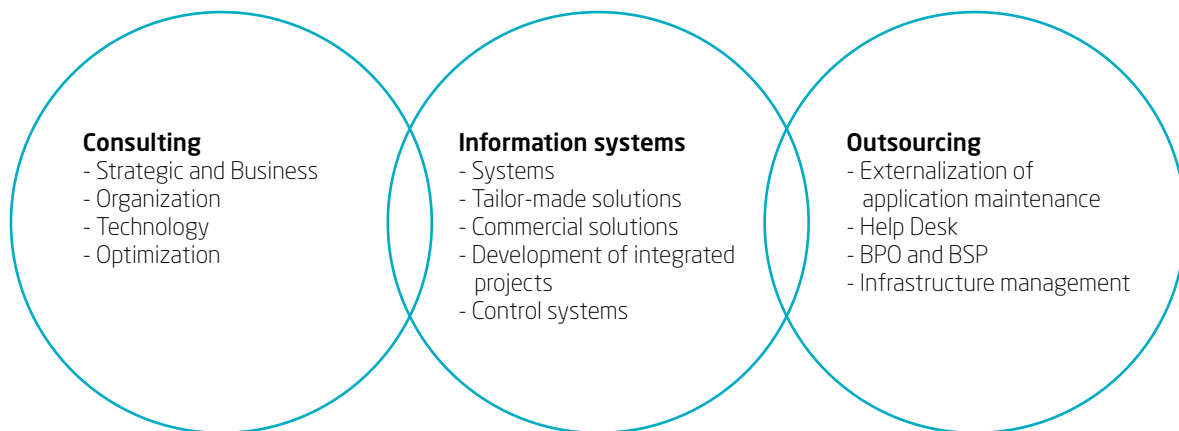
Consulting
- Strategic and Business
- Organization
- Technology
- Optimization

Information systems
- Systems
- Tailor-made solutions
- Commercial solutions
- Development of integrated projects
- Control systems

Outsourcing
- Externalization of application maintenance
- Help Desk
- BPO and BSP
- Infrastructure management